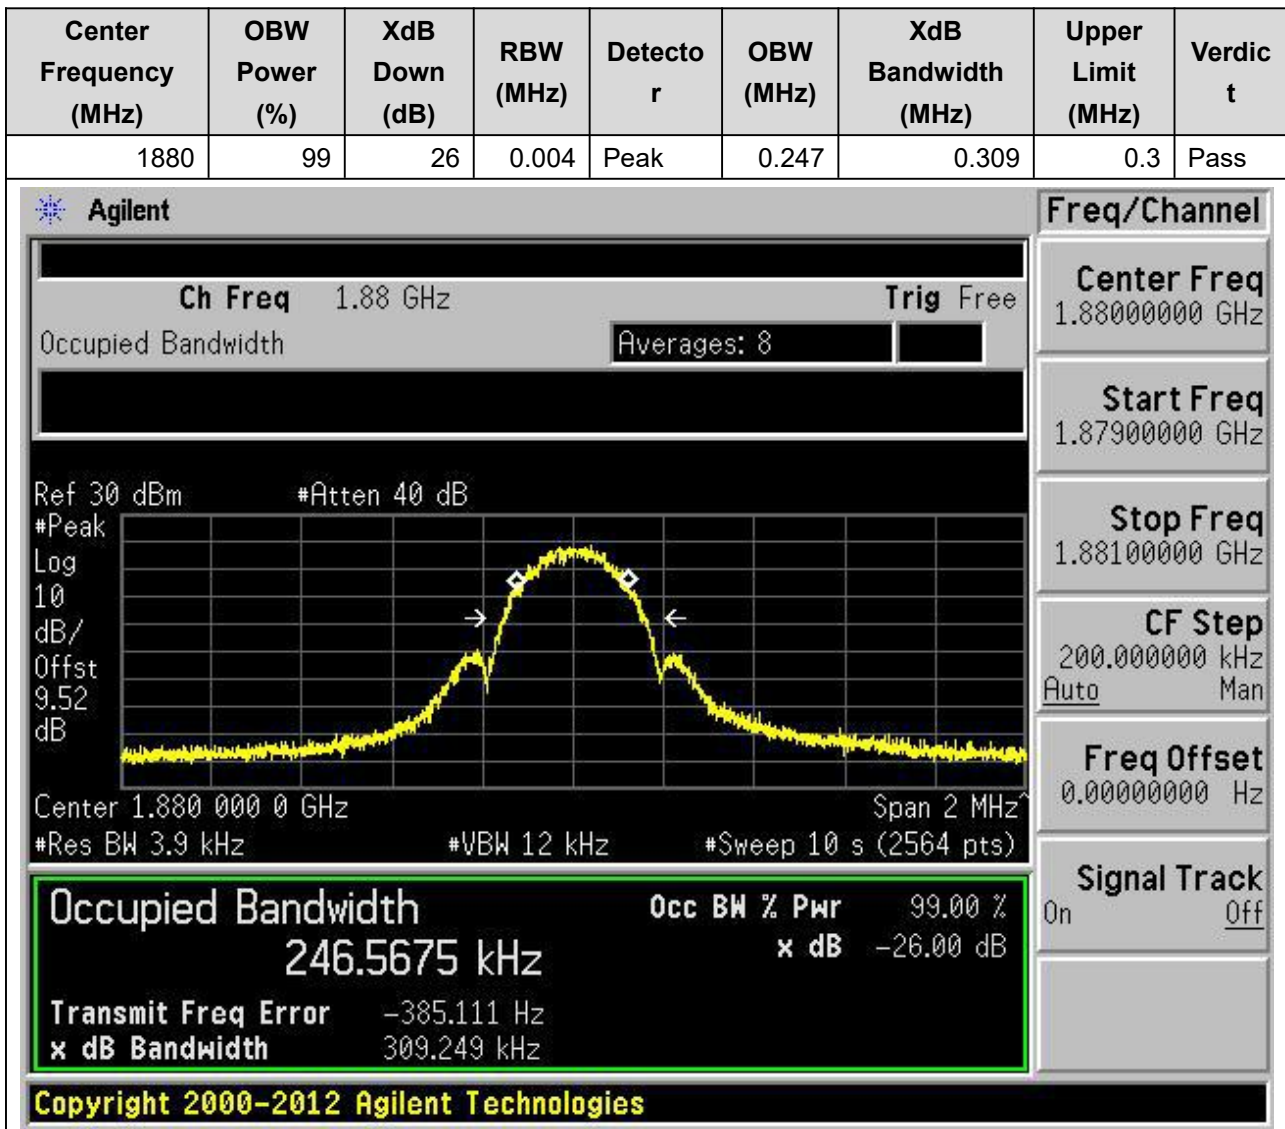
| Center Frequency (MHz) | OBW Power (%) | XdB Down (dB) | RBW (MHz) | Detector | OBW (MHz) | XdB Bandwidth (MHz) | Upper Limit (MHz) | Verdict |
|---|---|---|---|---|---|---|---|---|
| 1880 | 99 | 26 | 0.004 | Peak | 0.247 | 0.309 | 0.3 | Pass |

Agilent

Freq/Channel

Ch Freq 1.88 GHz Trig Free

Occupied Bandwidth Averages: 8

Ref 30 dBm #Atten 40 dB
#Peak
Log
10
dB/
Offst
9.52
dB

Center 1.880 000 0 GHz Span 2 MHz
#Res BW 3.9 kHz #VBW 12 kHz #Sweep 10 s (2564 pts)

Occupied Bandwidth
246.5675 kHz

Occ BW % Pwr 99.00 %
x dB -26.00 dB

Transmit Freq Error -385.111 Hz
x dB Bandwidth 309.249 kHz

Center Freq
1.88000000 GHz

Start Freq
1.87900000 GHz

Stop Freq
1.88100000 GHz

CF Step
200.000000 kHz
Auto Man

Freq Offset
0.00000000 Hz

Signal Track
On Off

Copyright 2000-2012 Agilent Technologies